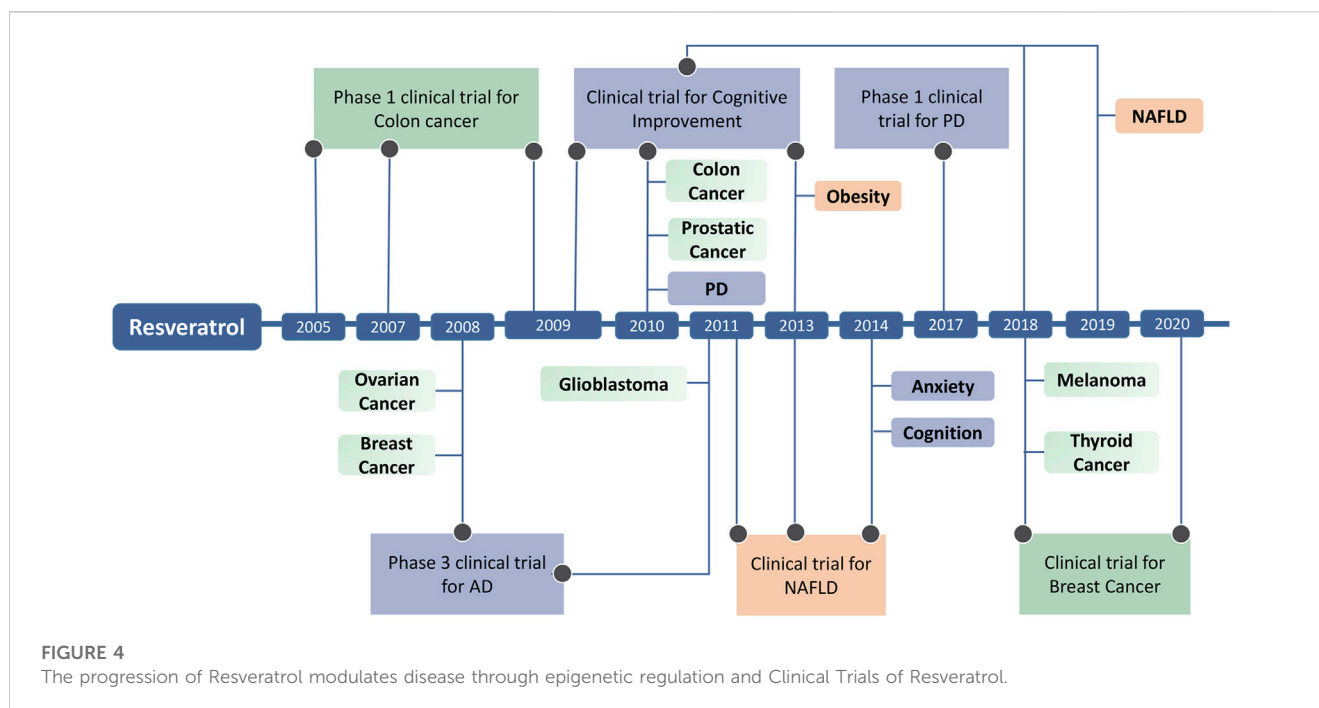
Phase 1 clinical trial for Colon cancer

Clinical trial for Cognitive Improvement

Phase 1 clinical trial for PD

NAFLD

Colon Cancer

Obesity

Prostatic Cancer

PD

Resveratrol

2005

2007

2008

2009

2010

2011

2013

2014

2017

2018

2019

2020

Ovarian Cancer

Glioblastoma

Anxiety

Melanoma

Breast Cancer

Cognition

Thyroid Cancer

Phase 3 clinical trial for AD

Clinical trial for NAFLD

Clinical trial for Breast Cancer

FIGURE 4
The progression of Resveratrol modulates disease through epigenetic regulation and Clinical Trials of Resveratrol.